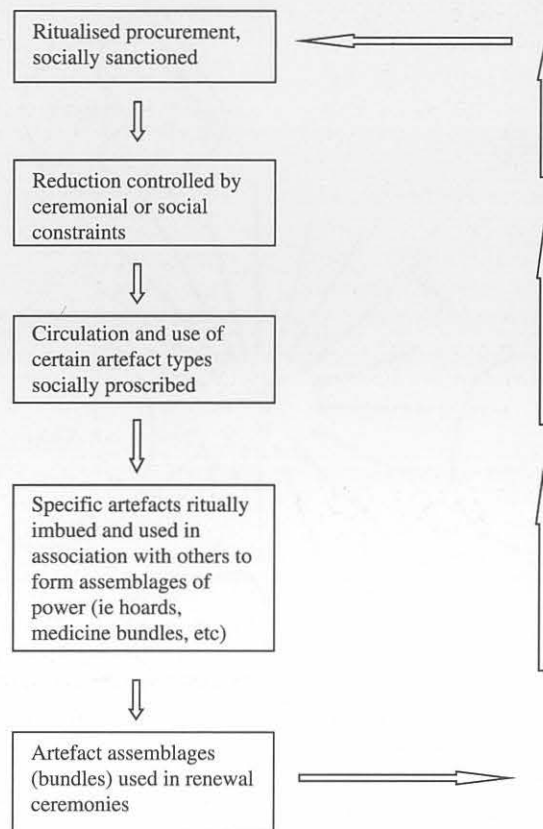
Ritualised procurement, socially sanctioned

Reduction controlled by ceremonial or social constraints

Circulation and use of certain artefact types socially proscribed

Specific artefacts ritually imbued and used in association with others to form assemblages of power (ie hoards, medicine bundles, etc)

Artefact assemblages (bundles) used in renewal ceremonies